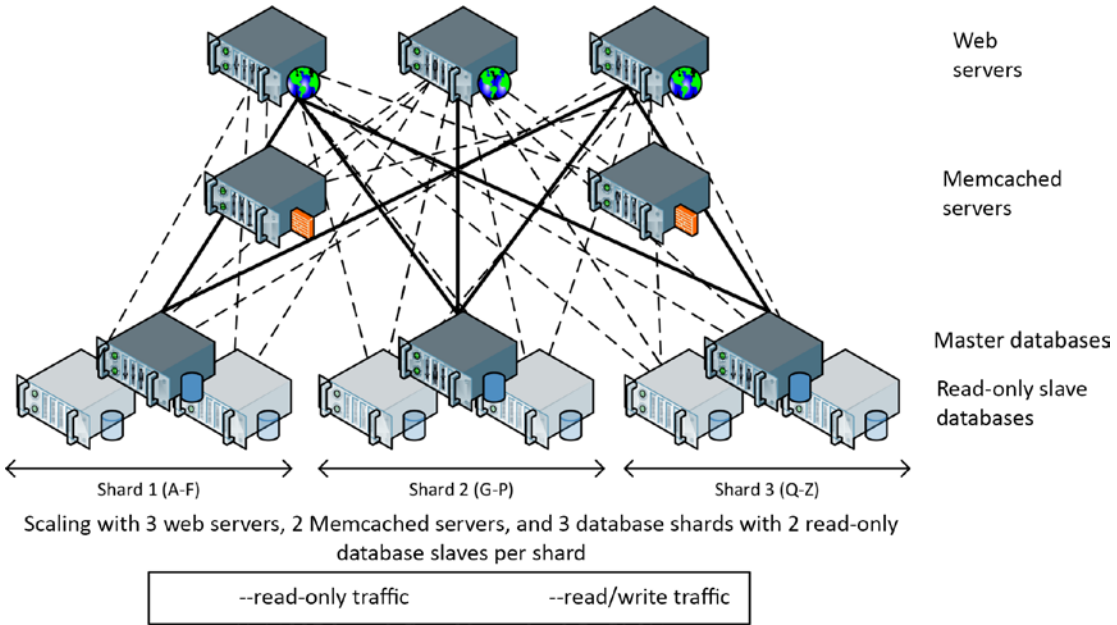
Web servers

Memcached servers

Master databases

Read-only slave databases

Shard 1 (A-F)

Shard 2 (G-P)

Shard 3 (Q-Z)

Scaling with 3 web servers, 2 Memcached servers, and 3 database shards with 2 read-only database slaves per shard

--read-only traffic

--read/write traffic